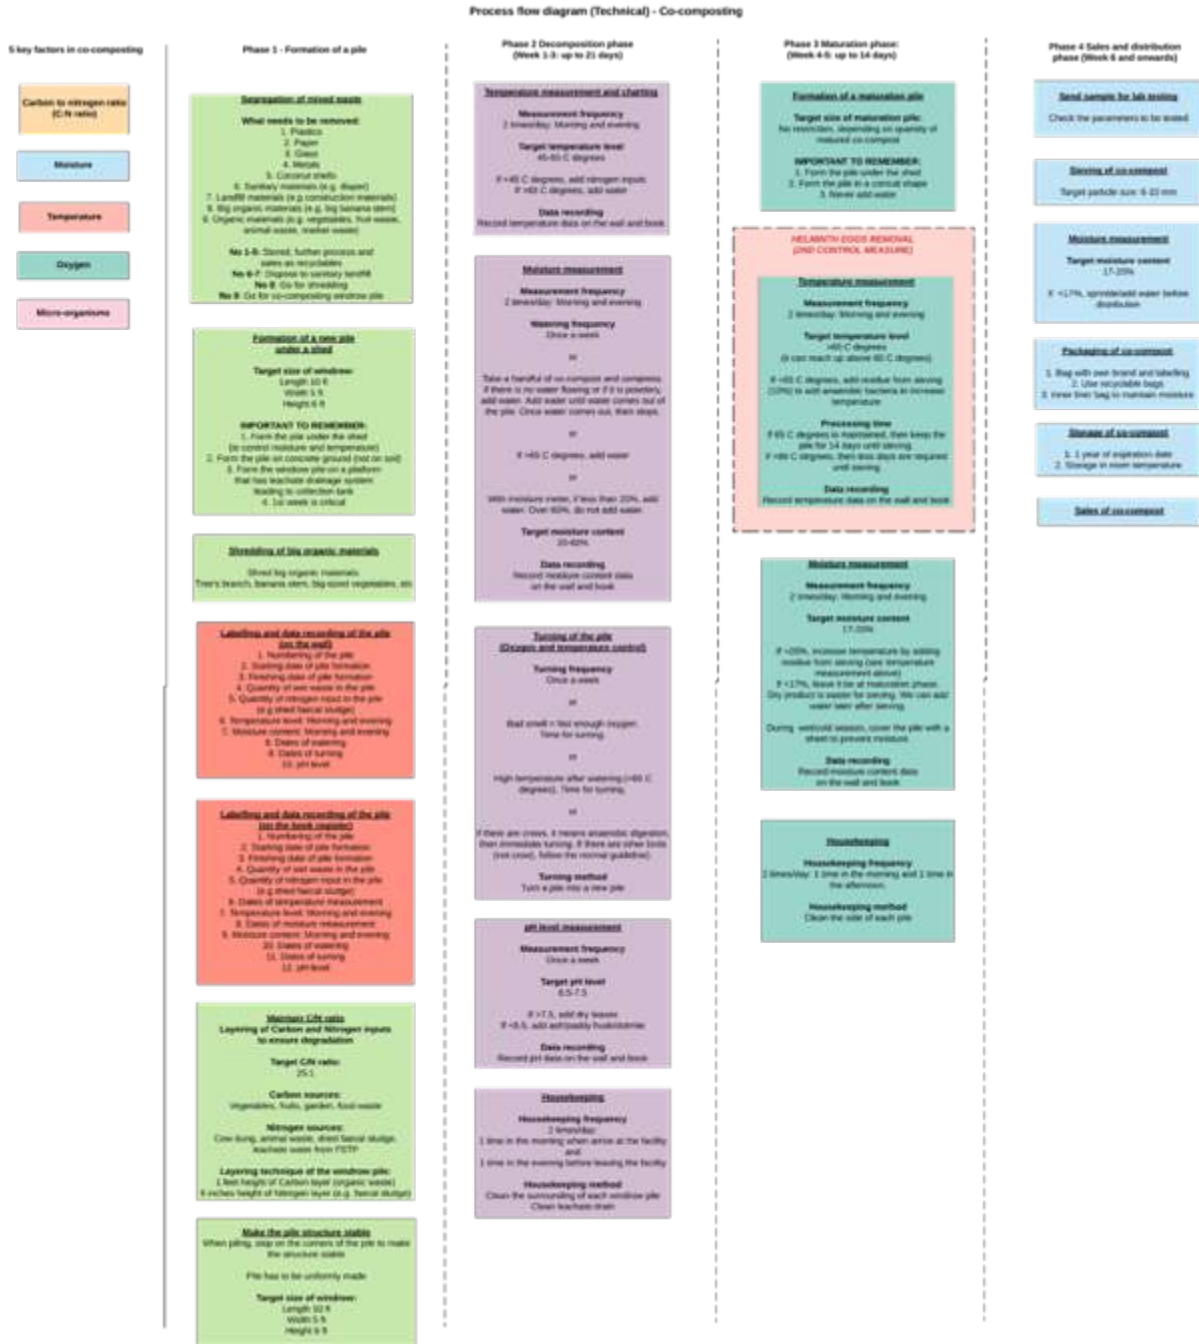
Process flow diagram (Technical) - Co-composting

5 key factors in co-composting

Carbon to nitrogen ratio (C:N ratio)

Moisture

Temperature

Oxygen

Micro-organisms

Phase 1 - Formation of a pile

Segregation of mixed waste

What needs to be removed:
1. Plastics
2. Paper
3. Glass
4. Metals
5. Coconut shells
6. Sanitary materials (e.g. diaper)
7. Landfill materials (e.g. construction materials)
8. Big organic materials (e.g. big banana stem)
9. Organic materials (e.g. vegetables, fruit waste, animal waste, market waste)

No 1-5: Stored, further process and sales as recyclables
No 6-7: Dispose to sanitary landfill
No 8: Go for shredding
No 9: Go for co-composting windrow pile

Formation of a new pile under a shed

Target size of windrow:
Length 10 ft
Width 5 ft
Height 6 ft

IMPORTANT TO REMEMBER:
1. Form the pile under the shed (to control moisture and temperature)
2. Form the pile on concrete ground (not on soil)
3. Form the windrow pile on a platform that has leachate drainage system leading to collection tank
4. 1st week is critical

Shredding of big organic materials

Shred big organic materials
Tree's branch, banana stem, big-sized vegetables, etc

Labelling and data recording of the pile (on the wall)
1. Numbering of the pile
2. Starting date of pile formation
3. Finishing date of pile formation
4. Quantity of wet waste in the pile
5. Quantity of nitrogen input to the pile (e.g. dried faecal sludge)
6. Temperature level: Morning and evening
7. Moisture content: Morning and evening
8. Dates of watering
9. Dates of turning
10. pH level

Labelling and data recording of the pile (on the book register)
1. Numbering of the pile
2. Starting date of pile formation
3. Finishing date of pile formation
4. Quantity of wet waste in the pile
5. Quantity of nitrogen input in the pile (e.g. dried faecal sludge)
6. Dates of temperature measurement
7. Temperature level: Morning and evening
8. Dates of moisture measurement
9. Moisture content: Morning and evening
10. Dates of watering
11. Dates of turning
12. pH level

Maintain C/N ratio
Layering of Carbon and Nitrogen inputs to ensure degradation

Target C/N ratio:
25:1

Carbon sources:
Vegetables, fruits, garden, food waste

Nitrogen sources:
Cow dung, animal waste, dried faecal sludge, leachate waste from FSTP

Layering technique of the windrow pile:
1 feet height of Carbon layer (organic waste)
6 inches height of Nitrogen layer (e.g. faecal sludge)

Make the pile structure stable
When piling, step on the corners of the pile to make the structure stable

Pile has to be uniformly made

Target size of windrow:
Length 10 ft
Width 5 ft
Height 6 ft

Phase 2 Decomposition phase (Week 1-3: up to 21 days)

Temperature measurement and charting

Measurement frequency
2 times/day: Morning and evening

Target temperature level
45-65 C degrees

If <45 C degrees, add nitrogen inputs
If >65 C degrees, add water

Data recording
Record temperature data on the wall and book

Moisture measurement

Measurement frequency
2 times/day: Morning and evening

Watering frequency
Once a week

or

Take a handful of co-compost and compress. If there is no water flowing or if it is powdery, add water. Add water until water comes out of the pile. Once water comes out, then stops.

or

If >65 C degrees, add water

or

With moisture meter, if less than 20%, add water. Over 60%, do not add water.

Target moisture content
30-60%

Data recording
Record moisture content data on the wall and book

Turning of the pile (Oxygen and temperature control)

Turning frequency
Once a week

or

Bad smell = Not enough oxygen. Time for turning.

or

High temperature after watering (>65 C degrees). Time for turning.

or

If there are crows, it means anaerobic digestion, then immediate turning. If there are other birds (not crow), follow the normal guideline.

Turning method
Turn a pile into a new pile

pH level measurement

Measurement frequency
Once a week

Target pH level
6.5-7.5

If >7.5, add dry leaves
If <6.5, add ash/paddy husk/dolomite

Data recording
Record pH data on the wall and book

Housekeeping

Housekeeping frequency
2 times/day
1 time in the morning when arrive at the facility
and
1 time in the evening before leaving the facility

Housekeeping method
Clean the surrounding of each windrow pile
Clean leachate drain

Phase 3 Maturation phase: (Week 4-5: up to 14 days)

Formation of a maturation pile

Target size of maturation pile:
No restriction, depending on quantity of matured co-compost

IMPORTANT TO REMEMBER:
1. Form the pile under the shed
2. Form the pile in a conical shape
3. Never add water

HELMINTH EGGS REMOVAL (2ND CONTROL MEASURE)

Temperature measurement

Measurement frequency
2 times/day: Morning and evening

Target temperature level
>60 C degrees
(It can reach up above 65 C degrees)

If <60 C degrees, add residue from sieving (10%) to add anaerobic bacteria to increase temperature

Processing time
If 65 C degrees is maintained, then keep the pile for 14 days until sieving
If >60 C degrees, then less days are required until sieving

Data recording
Record temperature data on the wall and book

Moisture measurement

Measurement frequency
2 times/day: Morning and evening

Target moisture content
17-20%

If >20%, increase temperature by adding residue from sieving (see temperature measurement above)
If <17%, leave it be at maturation phase. Dry product is easier for sieving. We can add water later after sieving.

During wet/cold season, cover the pile with a sheet to prevent moisture.

Data recording
Record moisture content data on the wall and book

Housekeeping

Housekeeping frequency
2 times/day: 1 time in the morning and 1 time in the afternoon.

Housekeeping method
Clean the side of each pile

Phase 4 Sales and distribution phase (Week 6 and onwards)

Send sample for lab testing

Check the parameters to be tested

Sieving of co-compost

Target particle size: 6-10 mm

Moisture measurement

Target moisture content
17-20%

If <17%, sprinkle/add water before distribution

Packaging of co-compost

1. Bag with own brand and labelling
2. Use recyclable bags
3. Inner liner bag to maintain moisture

Storage of co-compost

1. 1 year of expiration date
2. Storage in room temperature

Sales of co-compost